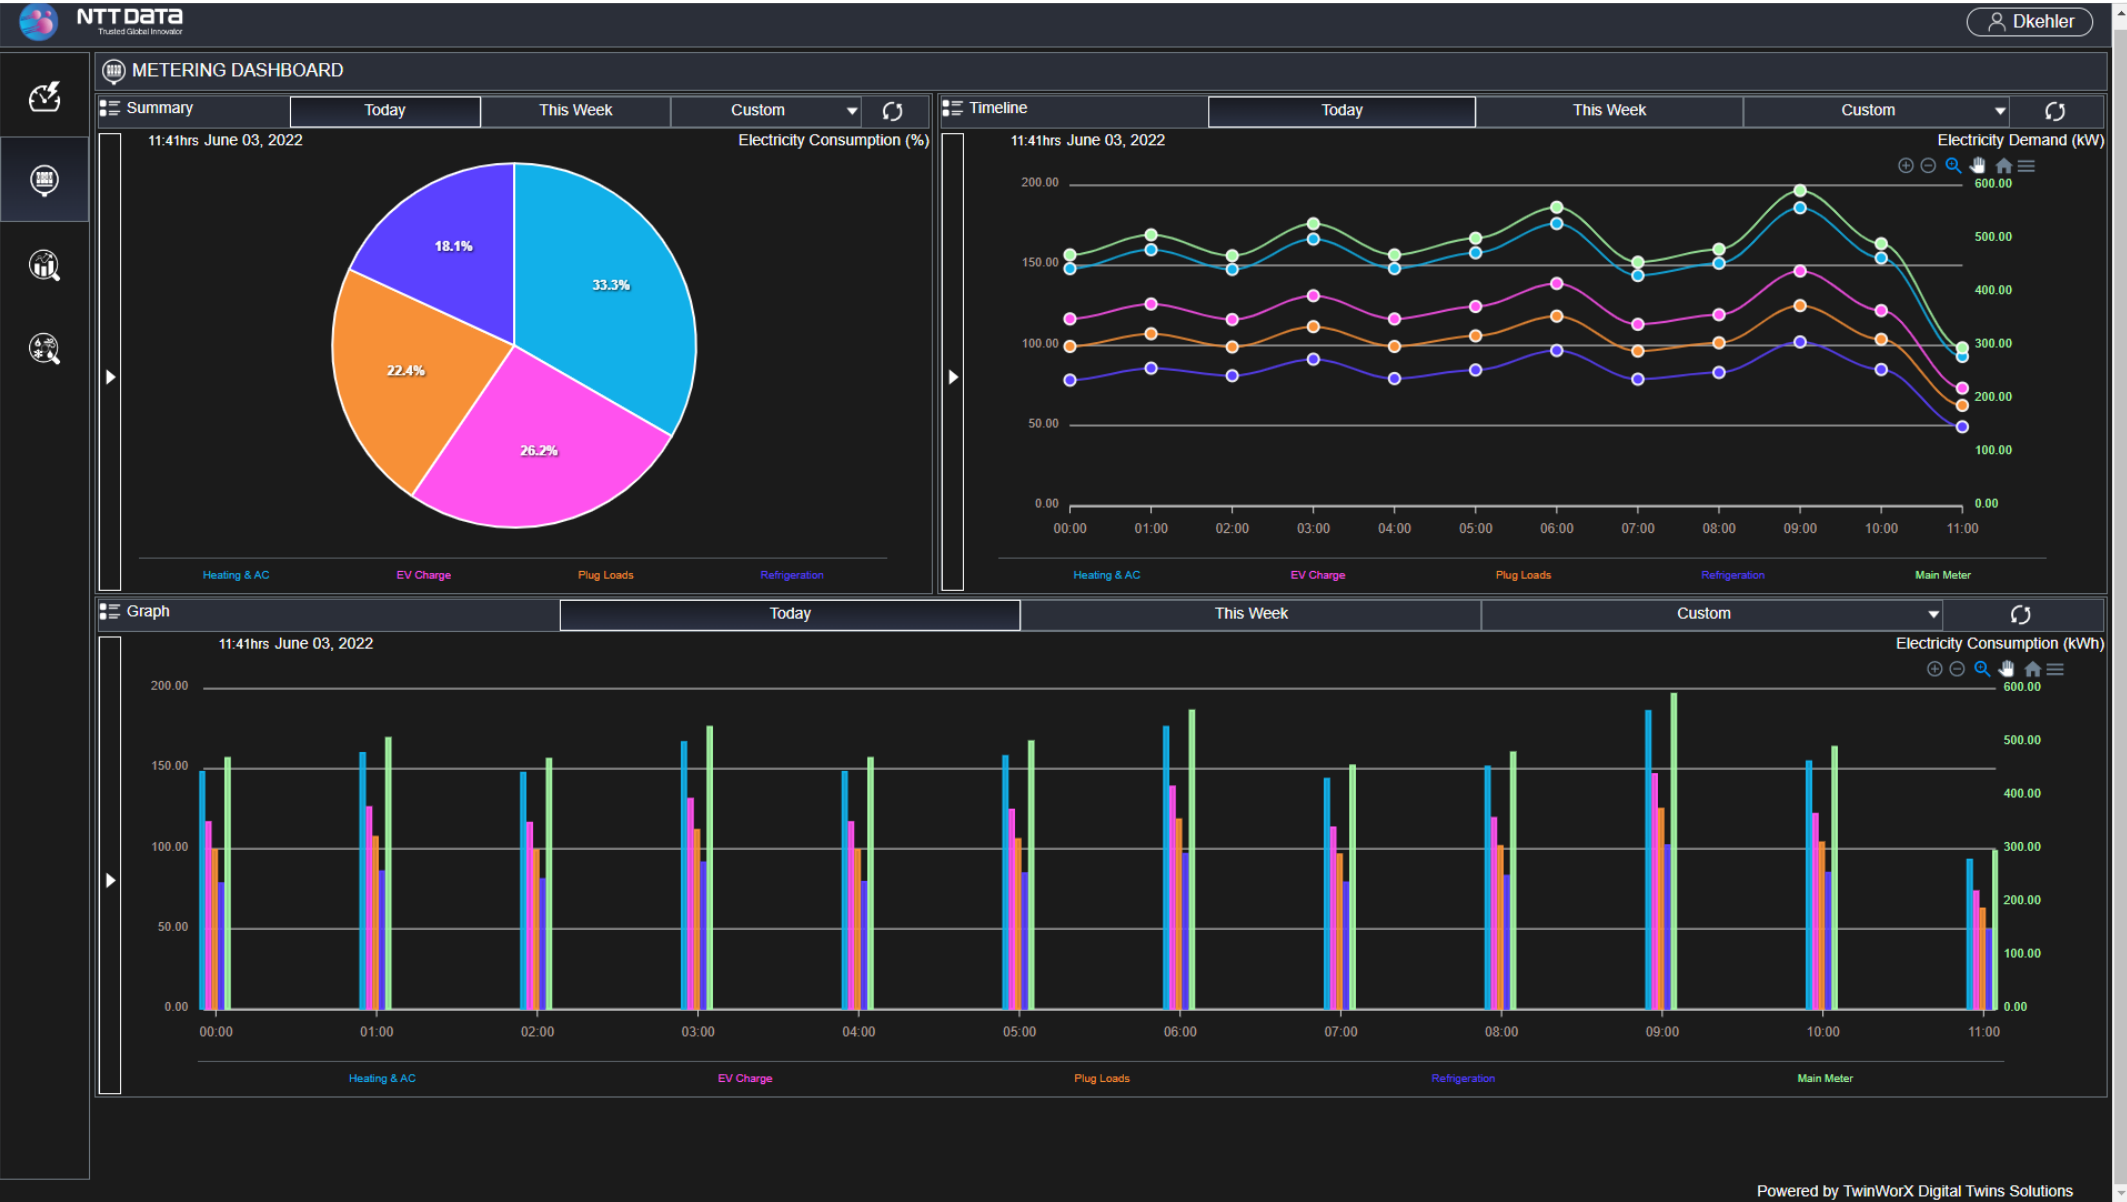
NTT DaTa
Trusted Global Innovator

Dkehler

METERING DASHBOARD

Summary | Today | This Week | Custom

11:41hrs June 03, 2022

Electricity Consumption (%)

18.1%
33.3%
22.4%
26.2%

Heating & AC | EV Charge | Plug Loads | Refrigeration

Timeline | Today | This Week | Custom

11:41hrs June 03, 2022

Electricity Demand (kW)

200.00
150.00
100.00
50.00
0.00

600.00
500.00
400.00
300.00
200.00
100.00
0.00

00:00 01:00 02:00 03:00 04:00 05:00 06:00 07:00 08:00 09:00 10:00 11:00

Heating & AC | EV Charge | Plug Loads | Refrigeration | Main Meter

Graph | Today | This Week | Custom

11:41hrs June 03, 2022

Electricity Consumption (kWh)

200.00
150.00
100.00
50.00
0.00

600.00
500.00
400.00
300.00
200.00
100.00
0.00

00:00 01:00 02:00 03:00 04:00 05:00 06:00 07:00 08:00 09:00 10:00 11:00

Heating & AC | EV Charge | Plug Loads | Refrigeration | Main Meter

Powered by TwinWorX Digital Twins Solutions